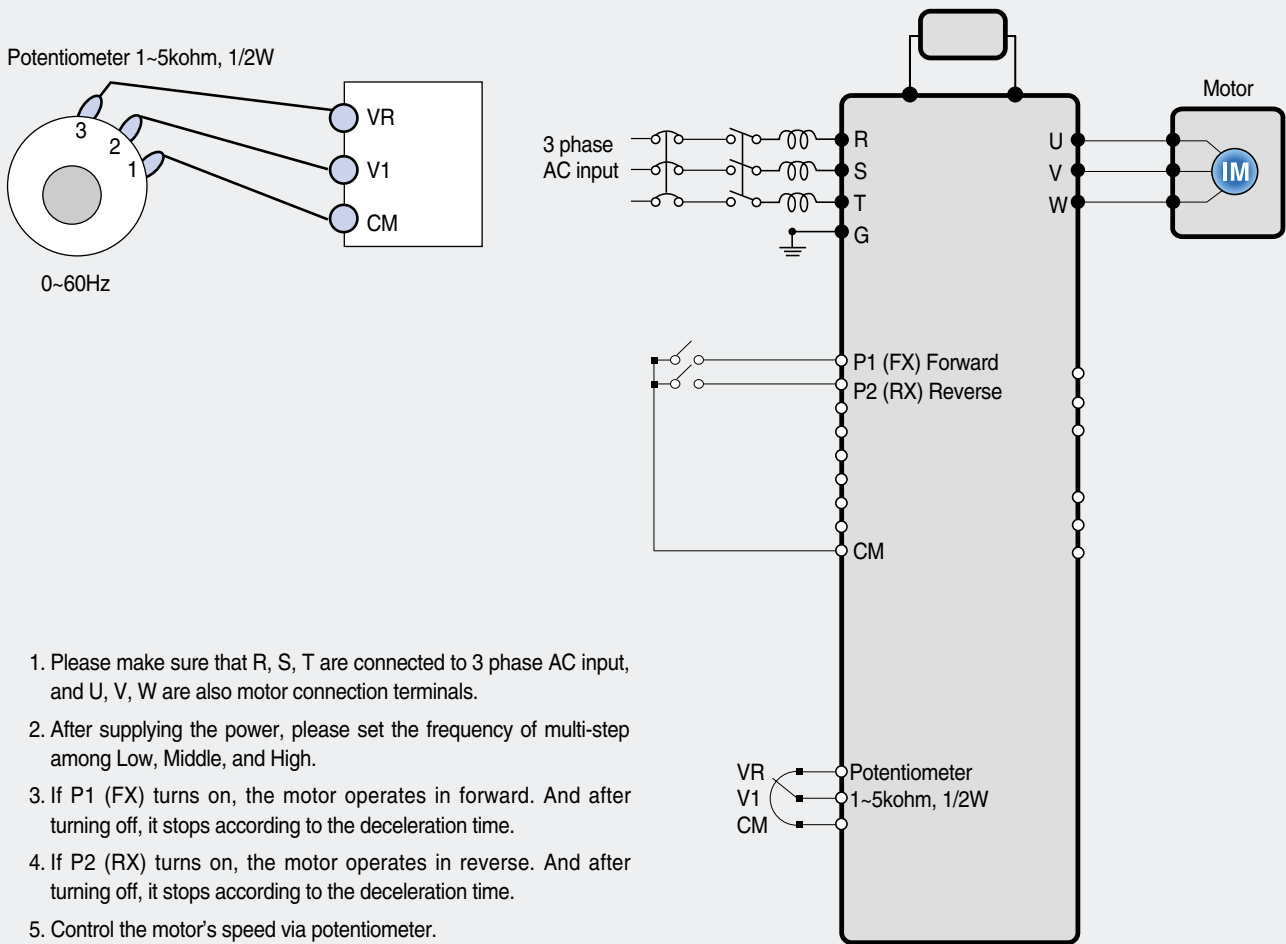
Potentiometer 1~5kohm, 1/2W

3
2
1

VR
V1
CM

0~60Hz

Motor

3 phase
AC input

R
S
T
G

U
V
W

IM

P1 (FX) Forward
P2 (RX) Reverse

CM

1. Please make sure that R, S, T are connected to 3 phase AC input, and U, V, W are also motor connection terminals.

2. After supplying the power, please set the frequency of multi-step among Low, Middle, and High.

3. If P1 (FX) turns on, the motor operates in forward. And after turning off, it stops according to the deceleration time.

4. If P2 (RX) turns on, the motor operates in reverse. And after turning off, it stops according to the deceleration time.

5. Control the motor's speed via potentiometer.

VR
V1
CM

Potentiometer
1~5kohm, 1/2W